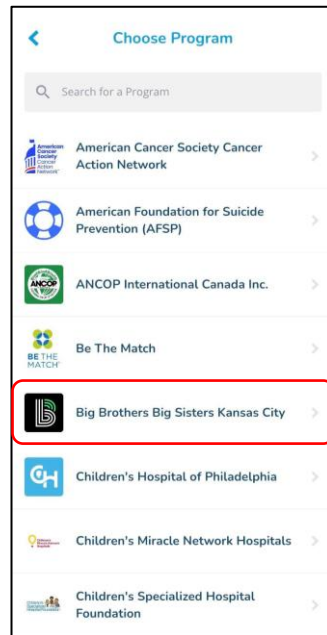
Choose Program

Search for a Program

American Cancer Society Cancer Action Network

American Cancer Society Cancer Action Network

American Foundation for Suicide Prevention (AFSP)

ANCOP

ANCOP International Canada Inc.

BE THE MATCH

Be The Match

Big Brothers Big Sisters Kansas City

CH

Children's Hospital of Philadelphia

Children's Miracle Network Hospitals

Children's Specialized Hospital Foundation